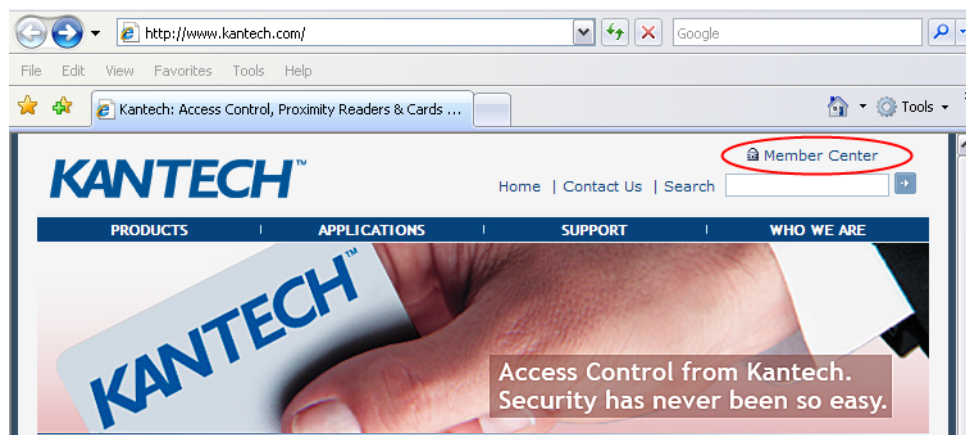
http://www.kantech.com/

Google

File Edit View Favorites Tools Help

Kantech: Access Control, Proximity Readers & Cards ...

Tools

KANTECH™

Member Center

Home | Contact Us | Search

PRODUCTS | APPLICATIONS | SUPPORT | WHO WE ARE

KANTECH™

Access Control from Kantech.
Security has never been so easy.